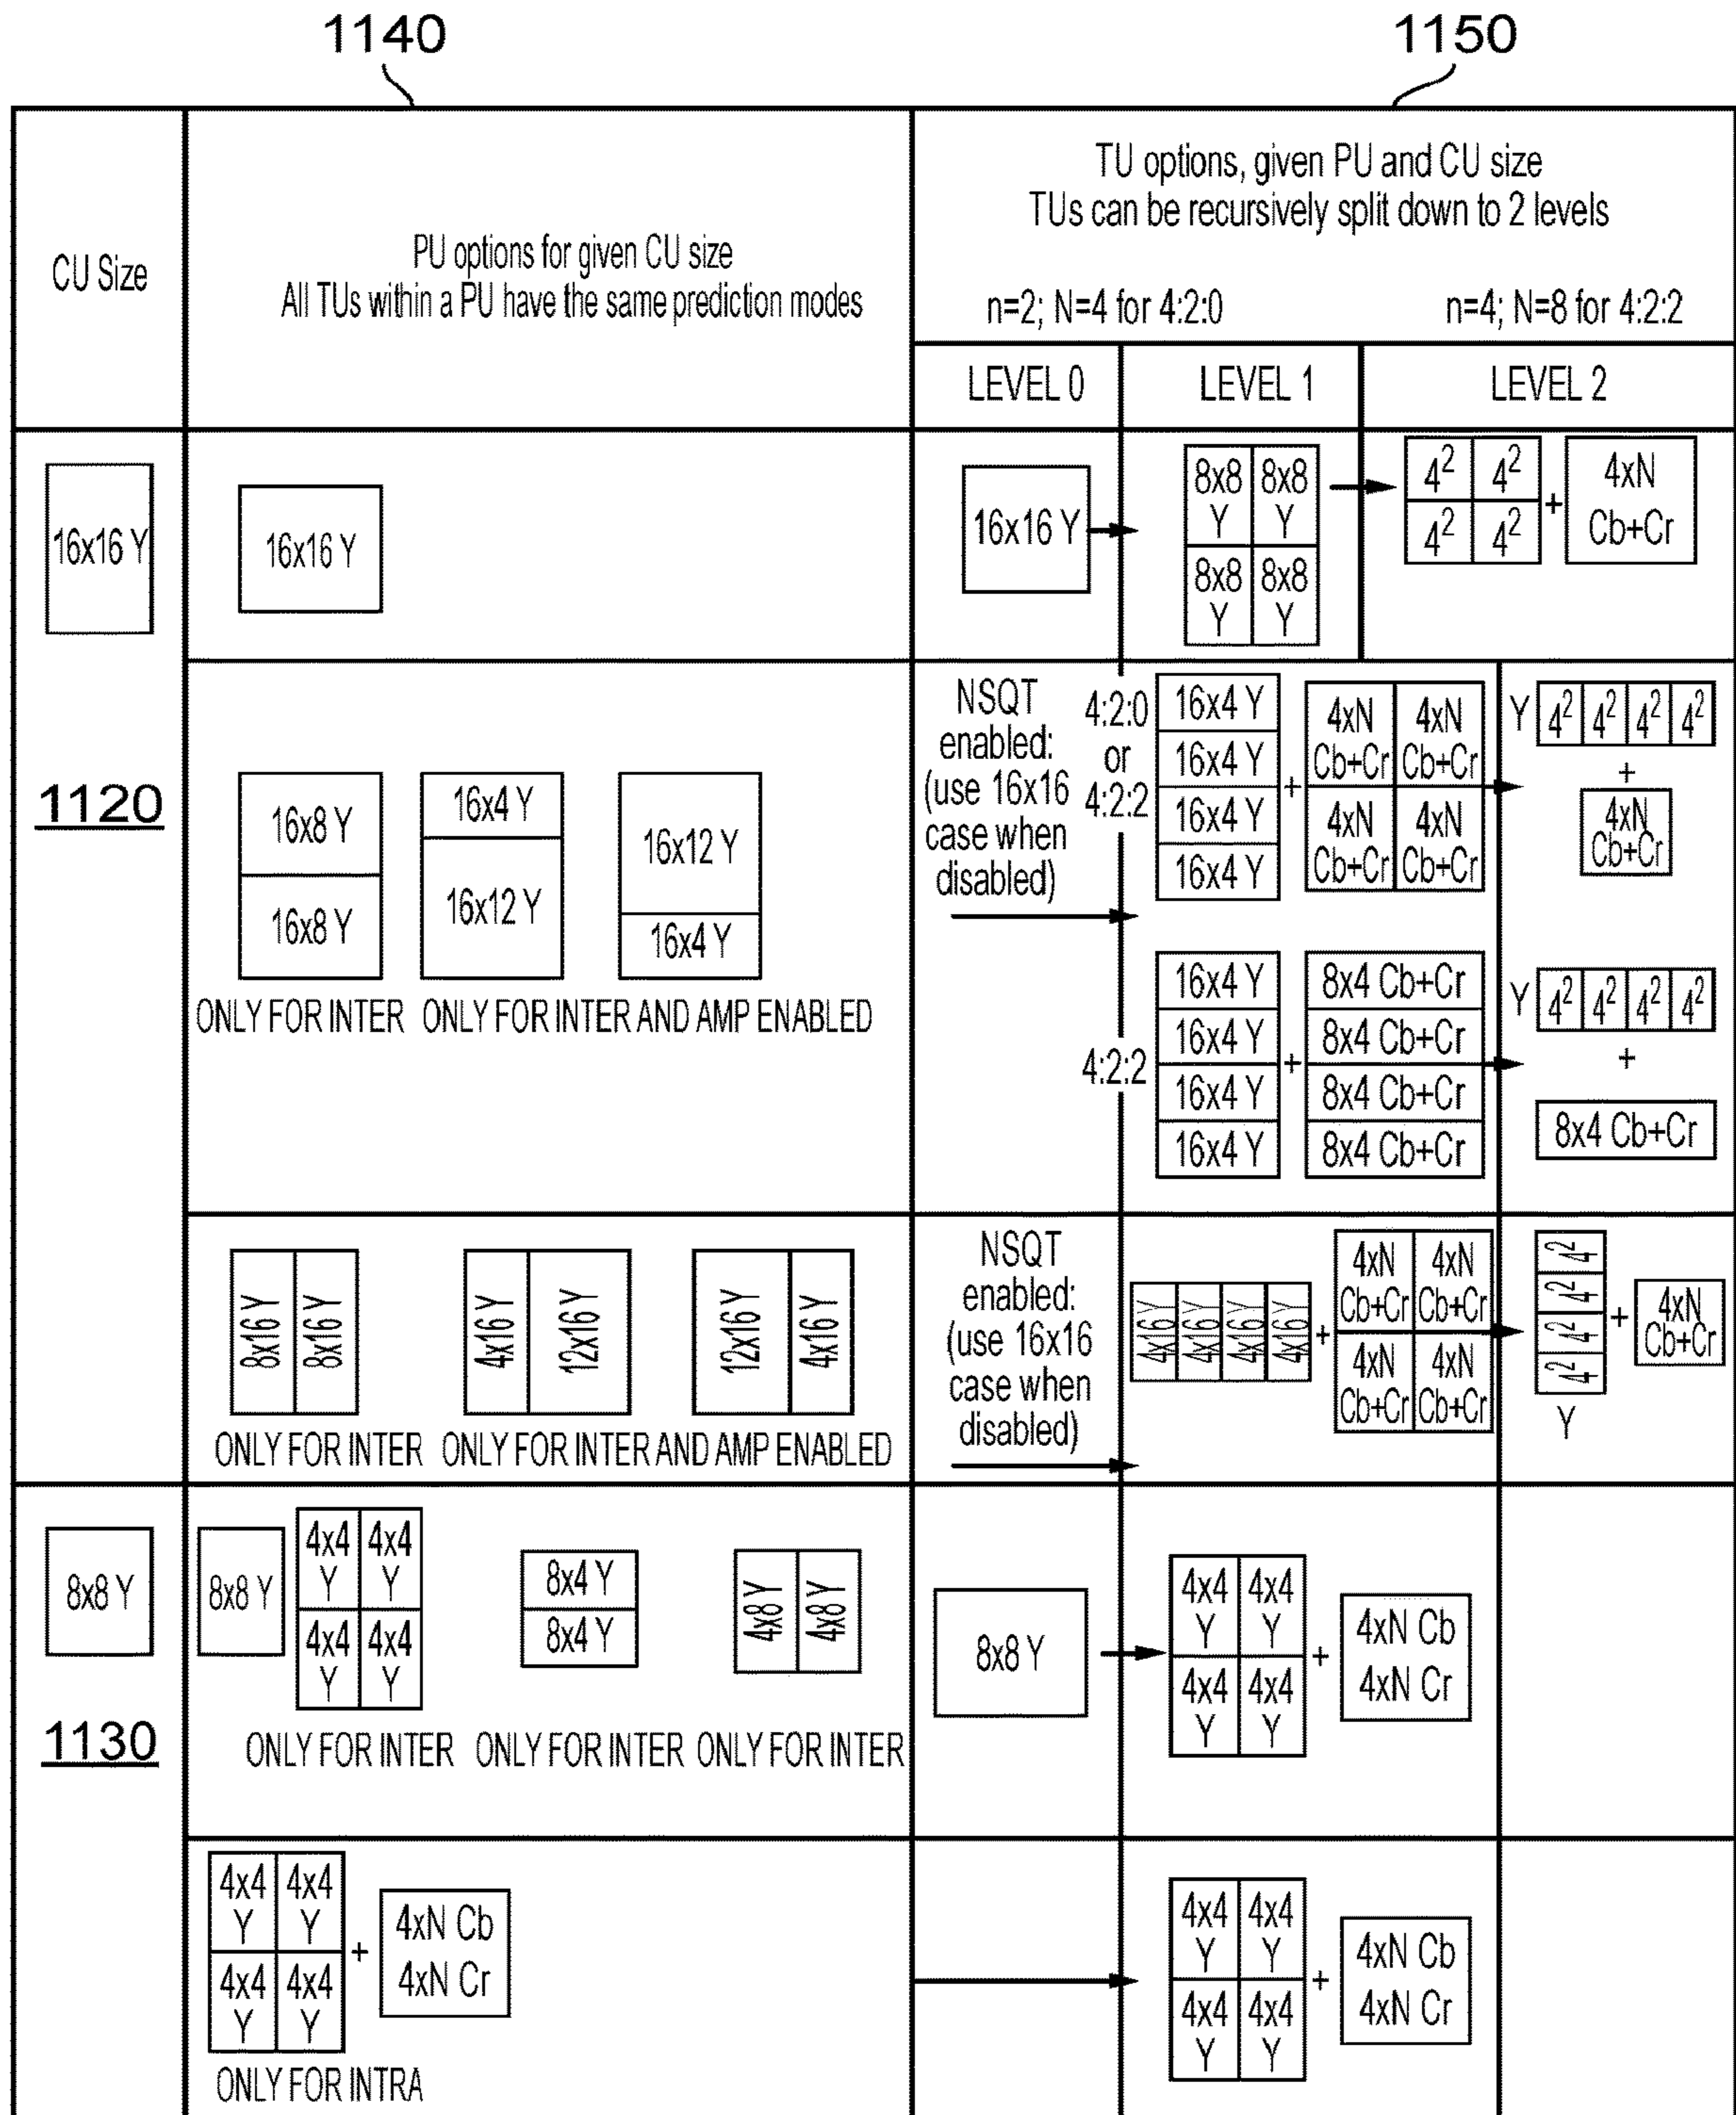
1140

1150

CU Size

PU options for given CU size
All TUs within a PU have the same prediction modes

TU options, given PU and CU size
TUs can be recursively split down to 2 levels

n=2; N=4 for 4:2:0

n=4; N=8 for 4:2:2

LEVEL 0

LEVEL 1

LEVEL 2

16x16 Y

16x16 Y

16x16 Y

8x8 Y

8x8 Y

8x8 Y

8x8 Y

$4^2$ $4^2$ $4^2$ $4^2$

+

4xN Cb+Cr

1120

16x8 Y

16x8 Y

16x4 Y

16x12 Y

16x12 Y

16x4 Y

ONLY FOR INTER

ONLY FOR INTER AND AMP ENABLED

NSQT enabled: (use 16x16 case when disabled)

4:2:0 or 4:2:2

16x4 Y

16x4 Y

16x4 Y

16x4 Y

+

4xN Cb+Cr

4xN Cb+Cr

4xN Cb+Cr

4xN Cb+Cr

Y $4^2$ $4^2$ $4^2$ $4^2$

+

4xN Cb+Cr

4:2:2

16x4 Y

16x4 Y

16x4 Y

16x4 Y

+

8x4 Cb+Cr

8x4 Cb+Cr

8x4 Cb+Cr

8x4 Cb+Cr

Y $4^2$ $4^2$ $4^2$ $4^2$

+

8x4 Cb+Cr

8x16 Y

8x16 Y

4x16 Y

12x16 Y

12x16 Y

4x16 Y

ONLY FOR INTER

ONLY FOR INTER AND AMP ENABLED

NSQT enabled: (use 16x16 case when disabled)

4x16 Y

4x16 Y

4x16 Y

4x16 Y

+

4xN Cb+Cr

4xN Cb+Cr

4xN Cb+Cr

4xN Cb+Cr

$4^2$ $4^2$ $4^2$ $4^2$

Y

+

4xN Cb+Cr

8x8 Y

1130

8x8 Y

4x4 Y

4x4 Y

4x4 Y

4x4 Y

8x4 Y

8x4 Y

4x8 Y

4x8 Y

ONLY FOR INTER

ONLY FOR INTER

ONLY FOR INTER

8x8 Y

4x4 Y

4x4 Y

4x4 Y

4x4 Y

+

4xN Cb
4xN Cr

4x4 Y

4x4 Y

4x4 Y

4x4 Y

+

4xN Cb
4xN Cr

ONLY FOR INTRA

4x4 Y

4x4 Y

4x4 Y

4x4 Y

+

4xN Cb
4xN Cr